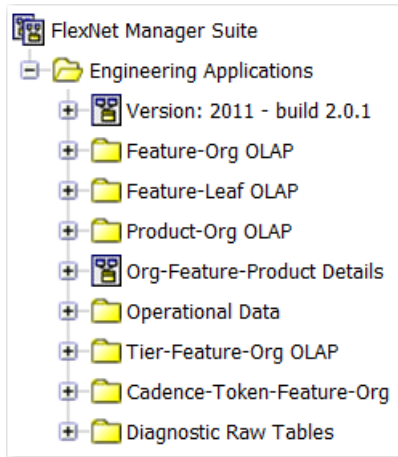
FlexNet Manager Suite
Engineering Applications
Version: 2011 - build 2.0.1
Feature-Org OLAP
Feature-Leaf OLAP
Product-Org OLAP
Org-Feature-Product Details
Operational Data
Tier-Feature-Org OLAP
Cadence-Token-Feature-Org
Diagnostic Raw Tables